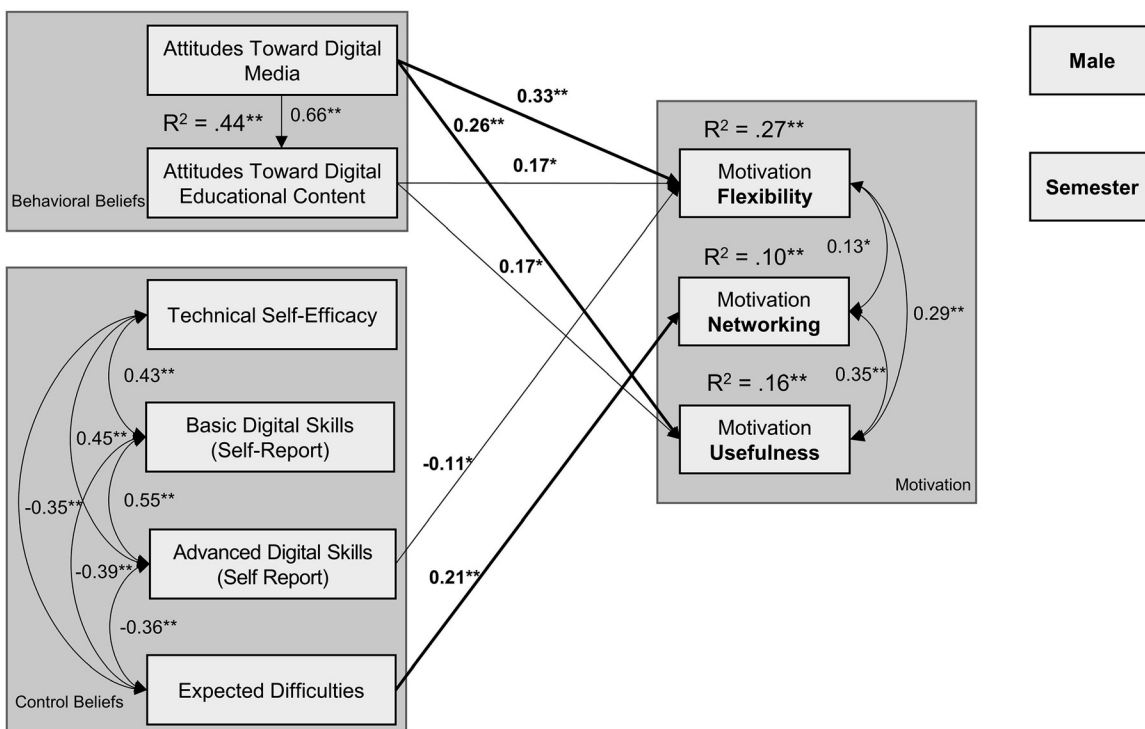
Attitudes Toward Digital Media

$R^2$ = .44**

0.66**

Attitudes Toward Digital Educational Content

Behavioral Beliefs

0.33**

0.26**

0.17*

0.17*

$R^2$ = .27**

Motivation **Flexibility**

$R^2$ = .10**

0.13*

Motivation **Networking**

0.29**

$R^2$ = .16**

0.35**

Motivation **Usefulness**

Motivation

Male

Semester

Technical Self-Efficacy

0.43**

0.45**

Basic Digital Skills (Self-Report)

0.55**

-0.35**

-0.39**

Advanced Digital Skills (Self Report)

-0.36**

Expected Difficulties

Control Beliefs

-0.11*

0.21**